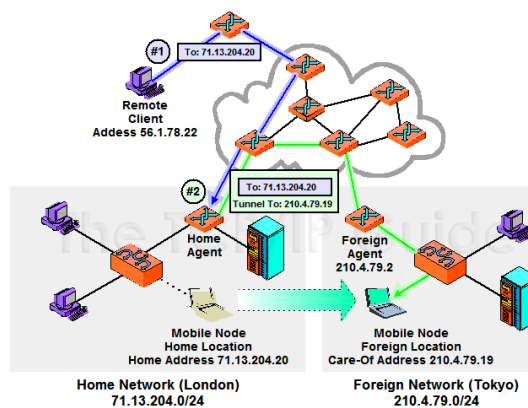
#1

To: 71.13.204.20

Remote Client Addess 56.1.78.22

#2

To: 71.13.204.20

Tunnel To: 210.4.79.19

Home Agent

Foreign Agent 210.4.79.2

The TCP/IP Guide

Mobile Node Home Location Home Address 71.13.204.20

Mobile Node Foreign Location Care-Of Address 210.4.79.19

Home Network (London) 71.13.204.0/24

Foreign Network (Tokyo) 210.4.79.0/24